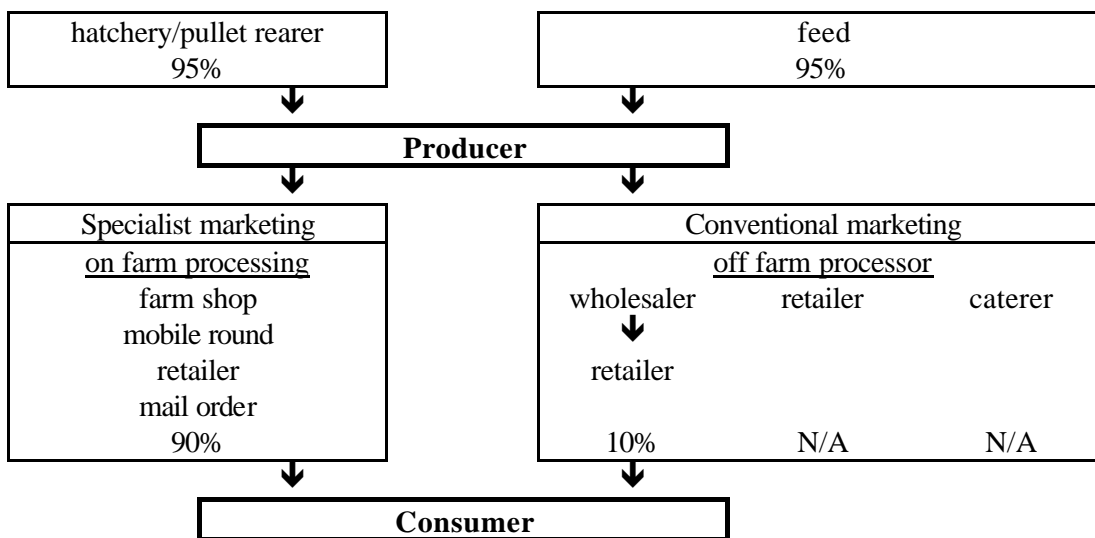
hatchery/pullet rearer
95%

feed
95%

**Producer**

Specialist marketing

on farm processing

farm shop

mobile round

retailer

mail order

90%

Conventional marketing

off farm processor

wholesaler

retailer

10%

retailer

N/A

caterer

N/A

**Consumer**